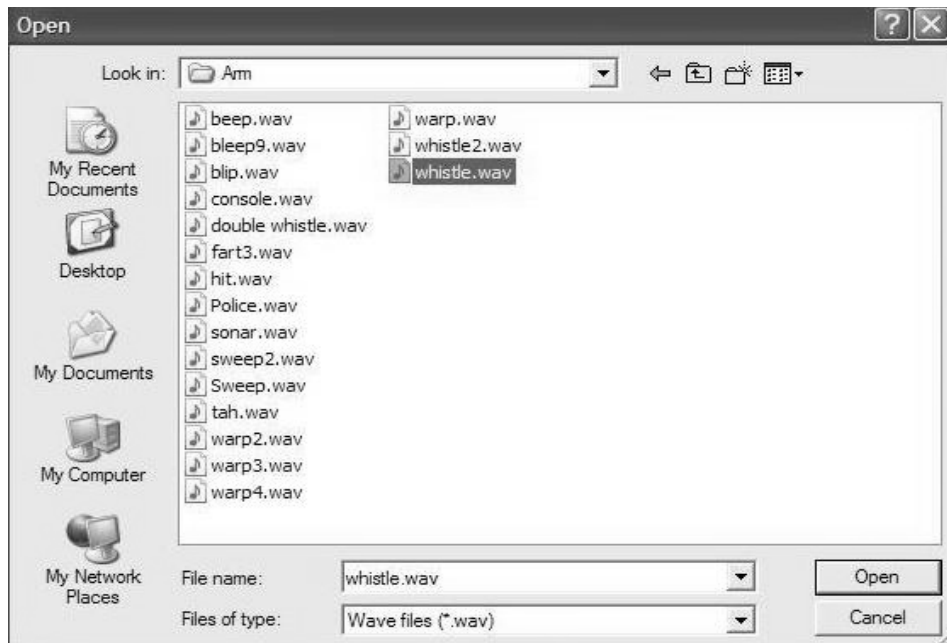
Open

Look in: Arm

My Recent Documents

Desktop

My Documents

My Computer

My Network Places

beep.wav
bleep9.wav
blip.wav
console.wav
double whistle.wav
fart3.wav
hit.wav
Police.wav
sonar.wav
sweep2.wav
Sweep.wav
tah.wav
warp2.wav
warp3.wav
warp4.wav

warp.wav
whistle2.wav
whistle.wav

File name: whistle.wav

Files of type: Wave files (*.wav)

Open

Cancel